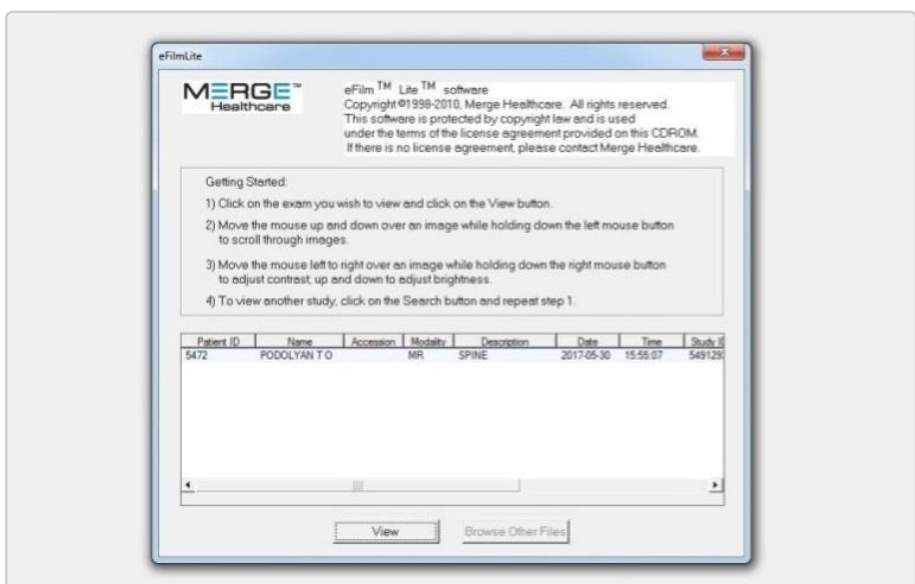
eFilmLite

MERGE™ Healthcare

eFilm ${}^{TM}$ Lite ${}^{TM}$ software
Copyright ©1998-2010, Merge Healthcare. All rights reserved.
This software is protected by copyright law and is used under the terms of the license agreement provided on this CDROM.
If there is no license agreement, please contact Merge Healthcare.

Getting Started:

1) Click on the exam you wish to view and click on the View button.

2) Move the mouse up and down over an image while holding down the left mouse button to scroll through images.

3) Move the mouse left to right over an image while holding down the right mouse button to adjust contrast; up and down to adjust brightness.

4) To view another study, click on the Search button and repeat step 1.

| Patient ID | Name | Accession | Modality | Description | Date | Time | Study I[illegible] |
|---|---|---|---|---|---|---|---|
| 5472 | PODOLYAN T O | | MR | SPINE | 2017-05-30 | 15:55:07 | 549129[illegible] |

View

Browse Other Files